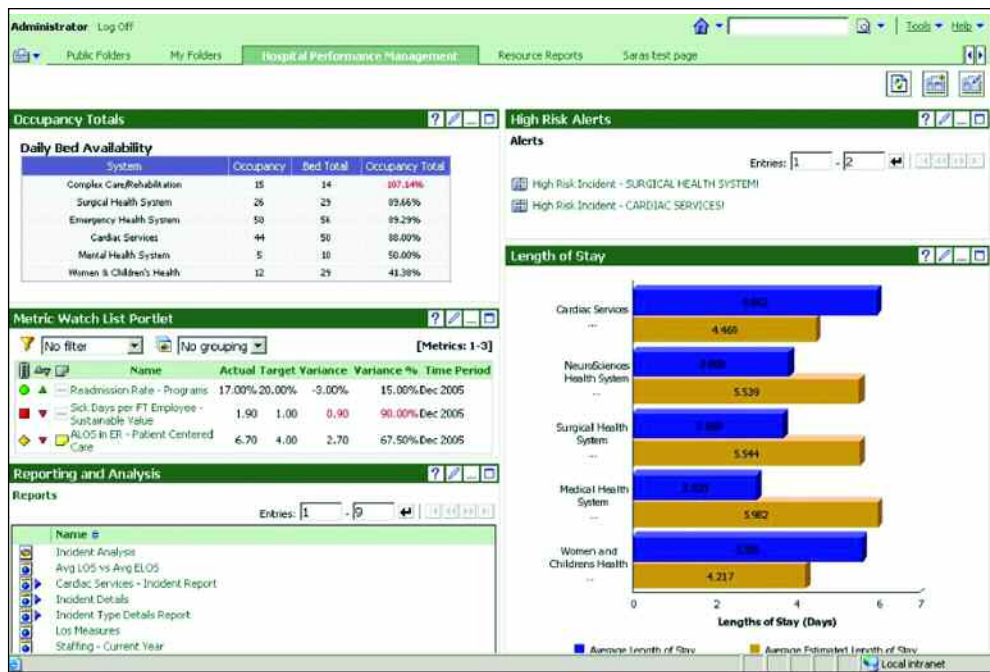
Administrator Log Off

Tools ▾ Help ▾

Public Folders My Folders Hospital Performance Management Resource Reports Saras test page

Occupancy Totals

Daily Bed Availability

| System | Occupancy | Bed Total | Occupancy Total |
|---|---|---|---|
| Complex Care/Rehabilitation | 15 | 14 | 107.14% |
| Surgical Health System | 26 | 29 | 89.66% |
| Emergency Health System | 50 | 56 | 89.29% |
| Cardiac Services | 44 | 50 | 88.00% |
| Mental Health System | 5 | 10 | 50.00% |
| Women & Children's Health | 12 | 29 | 41.38% |

Metric Watch List Portlet

No filter No grouping [Metrics: 1-3]

| | Name | Actual | Target | Variance | Variance % | Time Period |
|---|---|---|---|---|---|---|
| | Readmission Rate - Programs | 17.00% | 20.00% | -3.00% | 15.00% | Dec 2005 |
| | Sick Days per FT Employee - Sustainable Value | 1.90 | 1.00 | 0.90 | 90.00% | Dec 2005 |
| | ALOS in ER - Patient Centered Care | 6.70 | 4.00 | 2.70 | 67.50% | Dec 2005 |

Reporting and Analysis

Reports

Entries: 1 - 9

Name
Incident Analysis
Avg LOS vs Avg ELOS
Cardiac Services - Incident Report
Incident Details
Incident Type Details Report
Los Measures
Staffing - Current Year

High Risk Alerts

Alerts

Entries: 1 - 2

High Risk Incident - SURGICAL HEALTH SYSTEM!
High Risk Incident - CARDIAC SERVICES!

Length of Stay

Cardiac Services ...
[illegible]
4.460
NeuroSciences Health System ...
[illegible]
5.539
Surgical Health System ...
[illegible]
5.544
Medical Health System ...
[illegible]
5.982
Women and Childrens Health ...
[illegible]
4.217

0 2 4 6 7
Lengths of Stay (Days)

Average Length of Stay Average Estimated Length of Stay

Local intranet